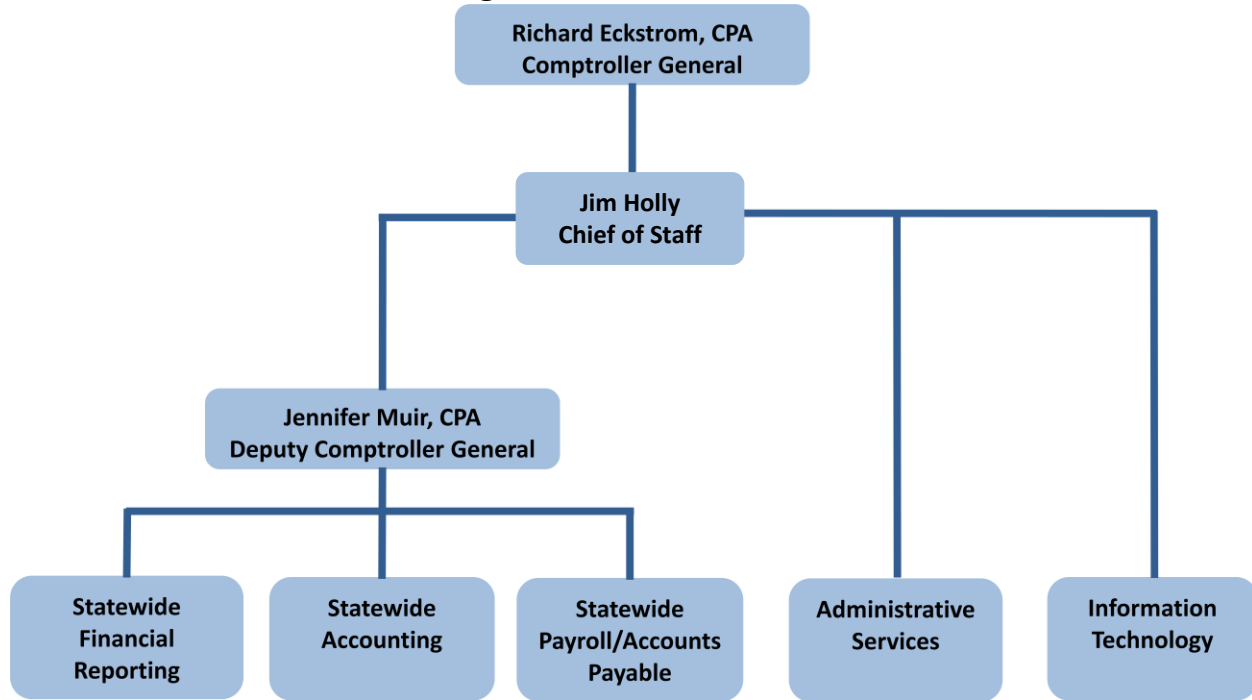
Richard Eckstrom, CPA
Comptroller General

Jim Holly
Chief of Staff

Jennifer Muir, CPA
Deputy Comptroller General

Statewide Financial Reporting

Statewide Accounting

Statewide Payroll/Accounts Payable

Administrative Services

Information Technology